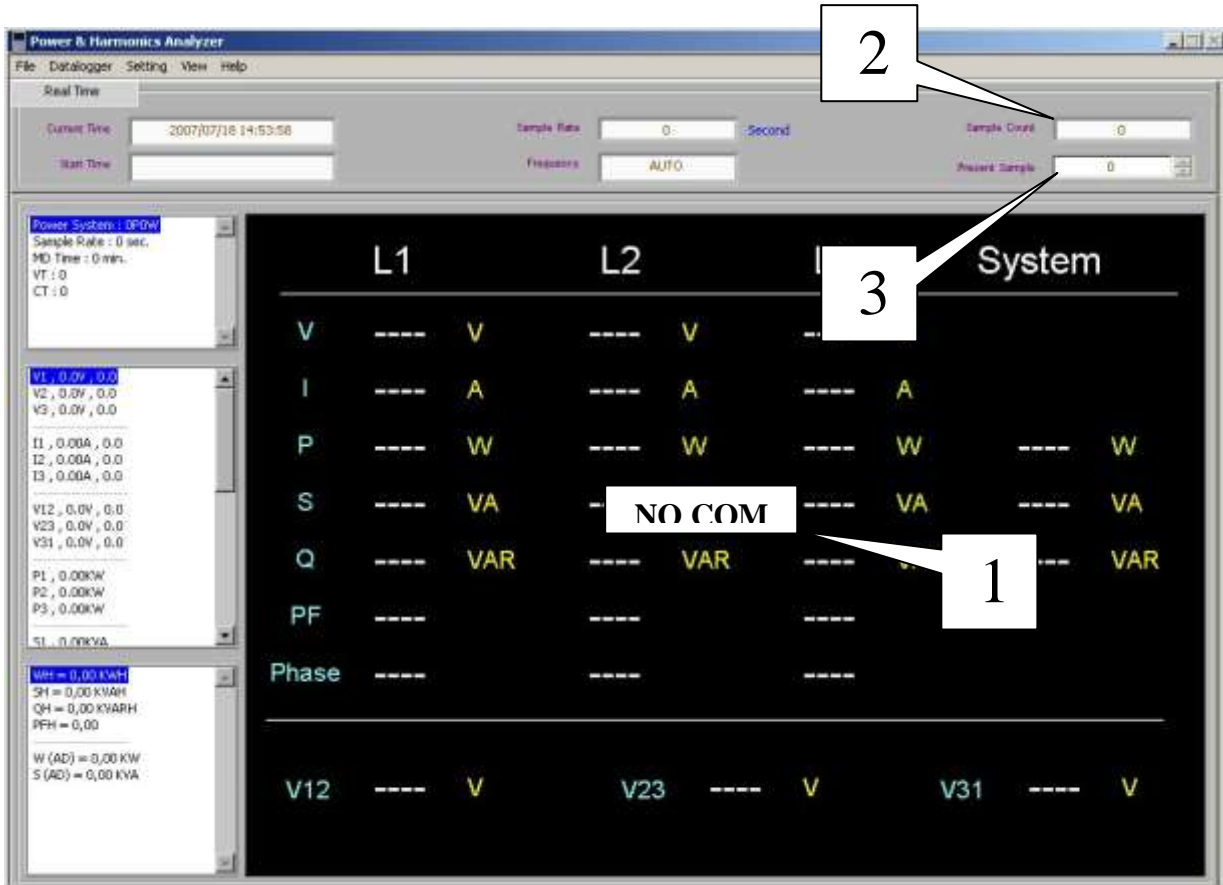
Power & Harmonics Analyzer

File Datalogger Setting View Help

Real Time

Current Time 2007/07/18 14:53:58

Start Time

Sample Rate 0 Second

Frequency AUTO

Sample Count 0

Present Sample 0

2

Power System : 0P0W
Sample Rate : 0 sec.
MD Time : 0 min.
VT : 0
CT : 0

V1 , 0.0V , 0.0
V2 , 0.0V , 0.0
V3 , 0.0V , 0.0

I1 , 0.00A , 0.0
I2 , 0.00A , 0.0
I3 , 0.00A , 0.0

V12 , 0.0V , 0.0
V23 , 0.0V , 0.0
V31 , 0.0V , 0.0

P1 , 0.00KW
P2 , 0.00KW
P3 , 0.00KW

S1 , 0.00KVA

WH = 0,00 KWH
SH = 0,00 KVAH
QH = 0,00 KVARH
PFH = 0,00

W (AD) = 0,00 KW
S (AD) = 0,00 KVA

| | L1 | | L2 | | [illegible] | | System | |
|---|---|---|---|---|---|---|---|---|
| V | ---- | V | ---- | V | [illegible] | | | |
| I | ---- | A | ---- | A | ---- | A | | |
| P | ---- | W | ---- | W | ---- | W | ---- | W |
| S | ---- | VA | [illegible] | | ---- | VA | ---- | VA |
| Q | ---- | VAR | ---- | VAR | ---- | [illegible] | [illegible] | VAR |
| PF | ---- | | ---- | | ---- | | | |
| Phase | ---- | | ---- | | ---- | | | |

3

NO COM

1

V12 ---- V V23 ---- V V31 ---- V